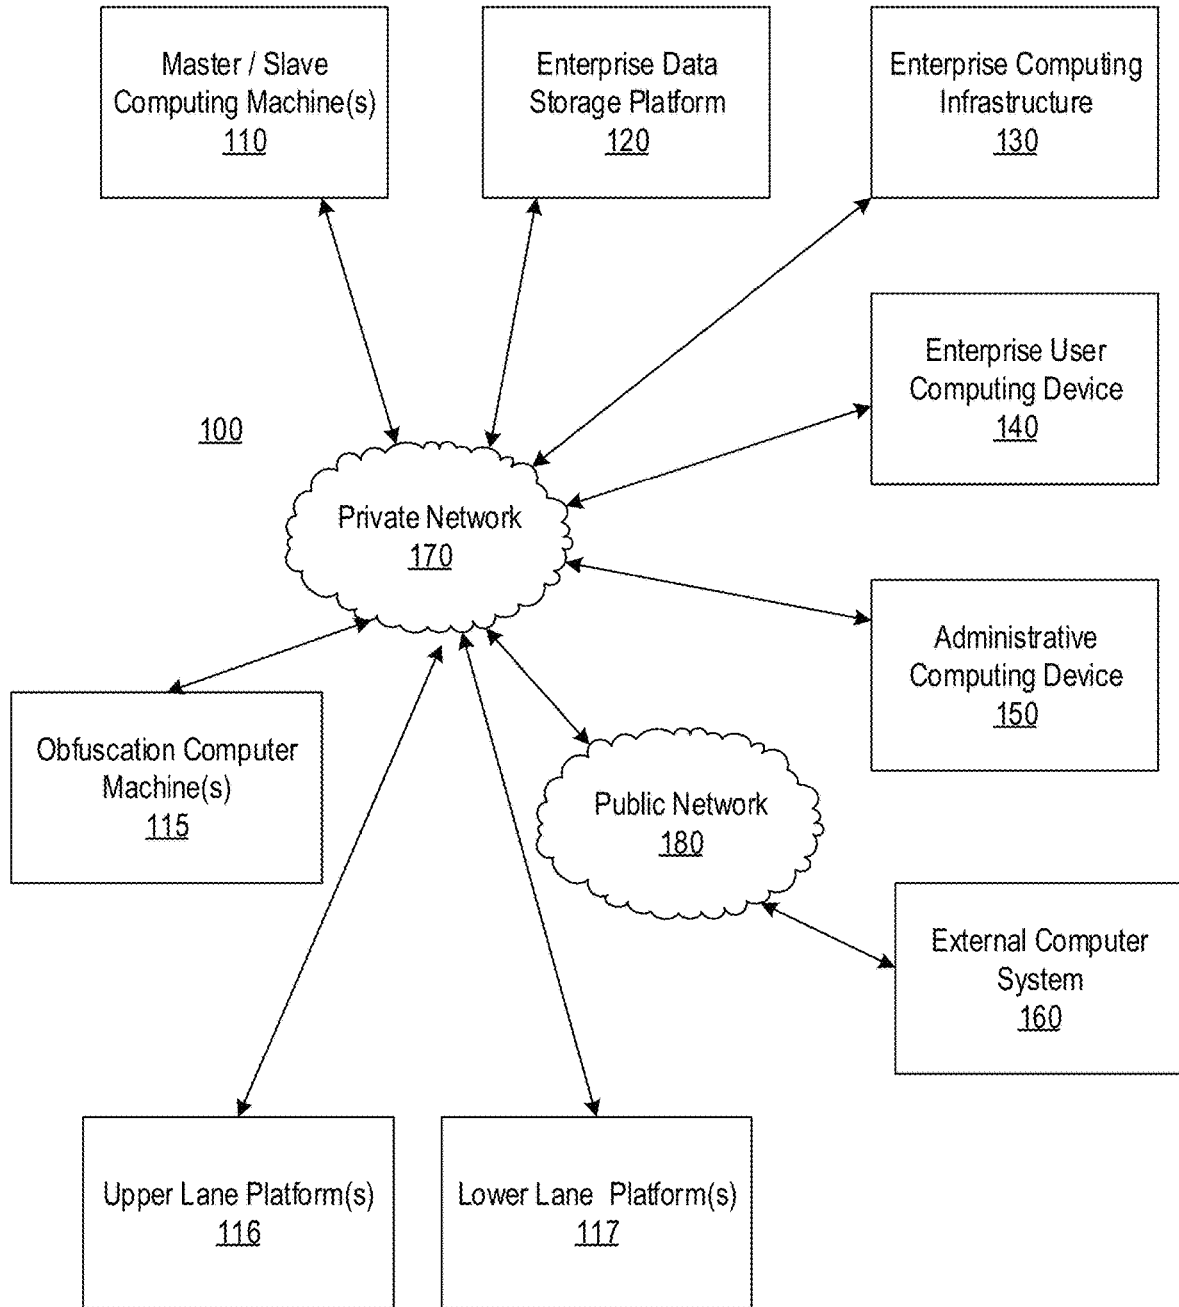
Master / Slave Computing Machine(s)
110

Enterprise Data Storage Platform
120

Enterprise Computing Infrastructure
130

Enterprise User Computing Device
140

100

Private Network
170

Administrative Computing Device
150

Obfuscation Computer Machine(s)
115

Public Network
180

External Computer System
160

Upper Lane Platform(s)
116

Lower Lane Platform(s)
117